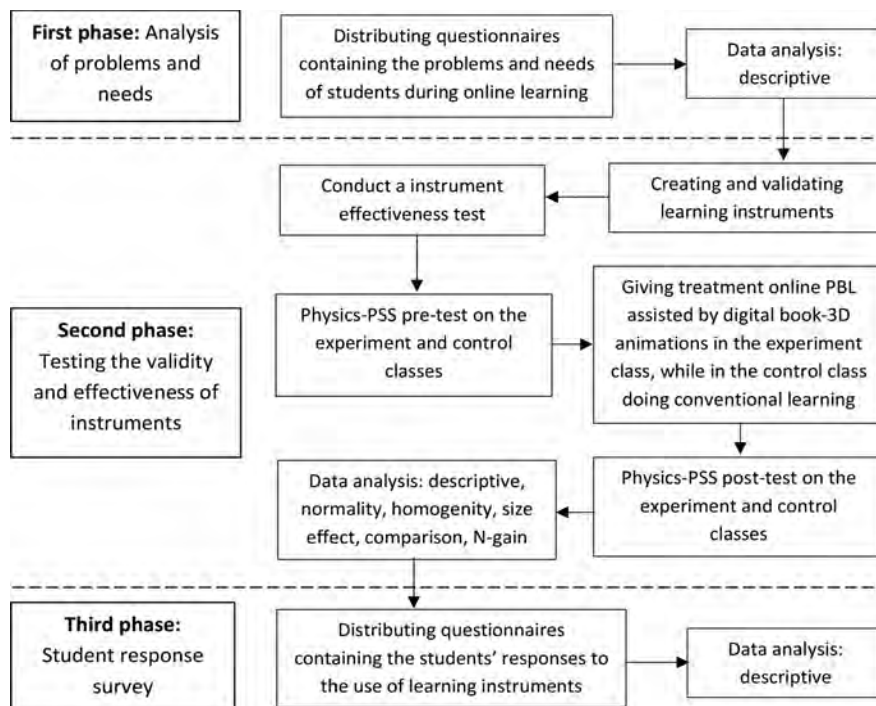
First phase: Analysis of problems and needs

Distributing questionnaires containing the problems and needs of students during online learning

Data analysis: descriptive

Creating and validating learning instruments

Conduct a instrument effectiveness test

Second phase: Testing the validity and effectiveness of instruments

Physics-PSS pre-test on the experiment and control classes

Giving treatment online PBL assisted by digital book-3D animations in the experiment class, while in the control class doing conventional learning

Physics-PSS post-test on the experiment and control classes

Data analysis: descriptive, normality, homogenity, size effect, comparison, N-gain

Third phase: Student response survey

Distributing questionnaires containing the students' responses to the use of learning instruments

Data analysis: descriptive